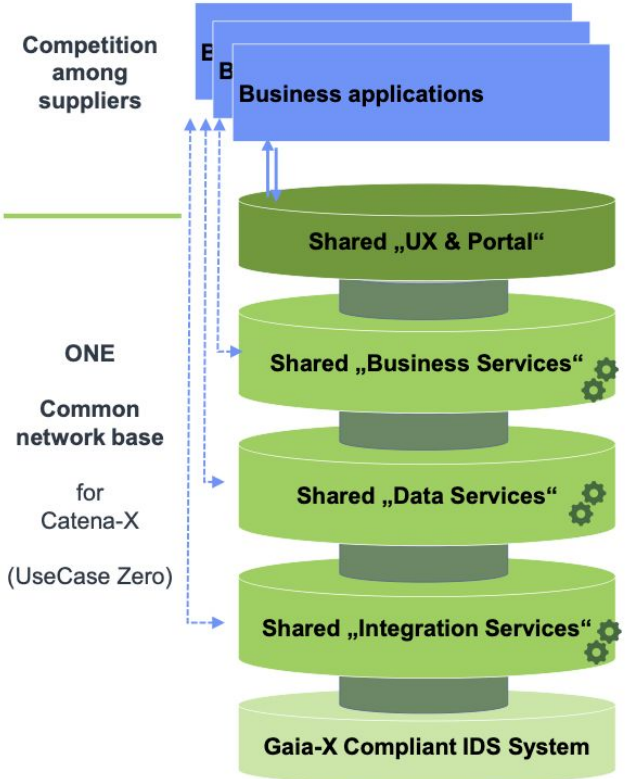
Competition among suppliers

B
B
Business applications

Shared „UX & Portal“

ONE

Common network base

for Catena-X

(UseCase Zero)

Shared „Business Services“

Shared „Data Services“

Shared „Integration Services“

Gaia-X Compliant IDS System